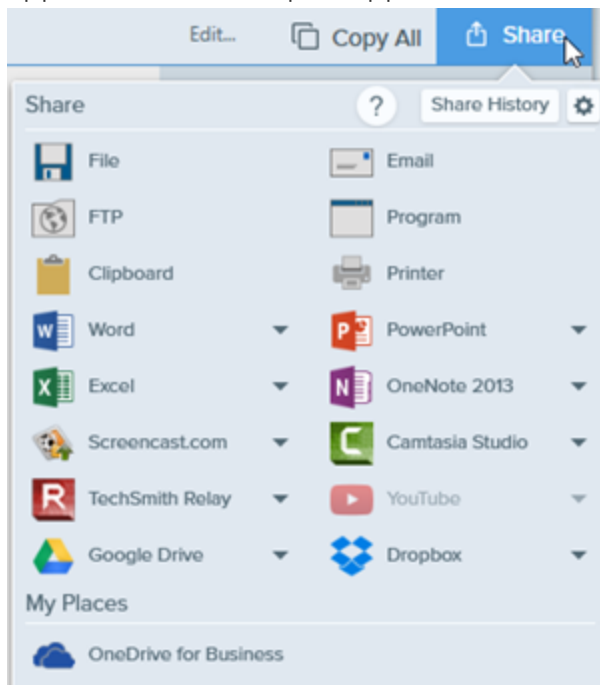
Edit... Copy All Share

Share ? Share History

File
Email
FTP
Program
Clipboard
Printer
Word
PowerPoint
Excel
OneNote 2013
Screencast.com
Camtasia Studio
TechSmith Relay
YouTube
Google Drive
Dropbox

My Places

OneDrive for Business